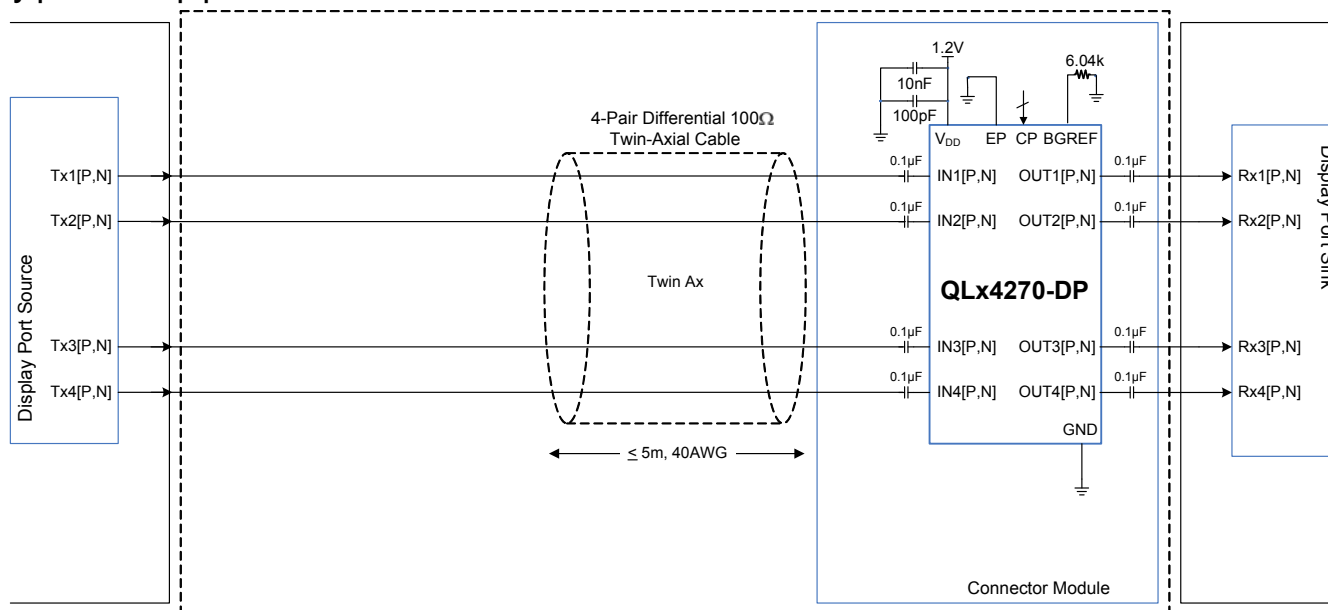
Display Port Source

Tx1[P,N]
Tx2[P,N]
Tx3[P,N]
Tx4[P,N]

4-Pair Differential 100Ω
Twin-Axial Cable

Twin Ax

≤ 5m, 40AWG

1.2V
10nF
100pF
6.04k

$V_{DD}$ EP CP BGREF

0.1μF
IN1[P,N] OUT1[P,N]
0.1μF
0.1μF
IN2[P,N] OUT2[P,N]
0.1μF

QLx4270-DP

0.1μF
IN3[P,N] OUT3[P,N]
0.1μF
0.1μF
IN4[P,N] OUT4[P,N]
0.1μF

GND

Connector Module

Rx1[P,N]
Rx2[P,N]
Rx3[P,N]
Rx4[P,N]

Display Port Sink